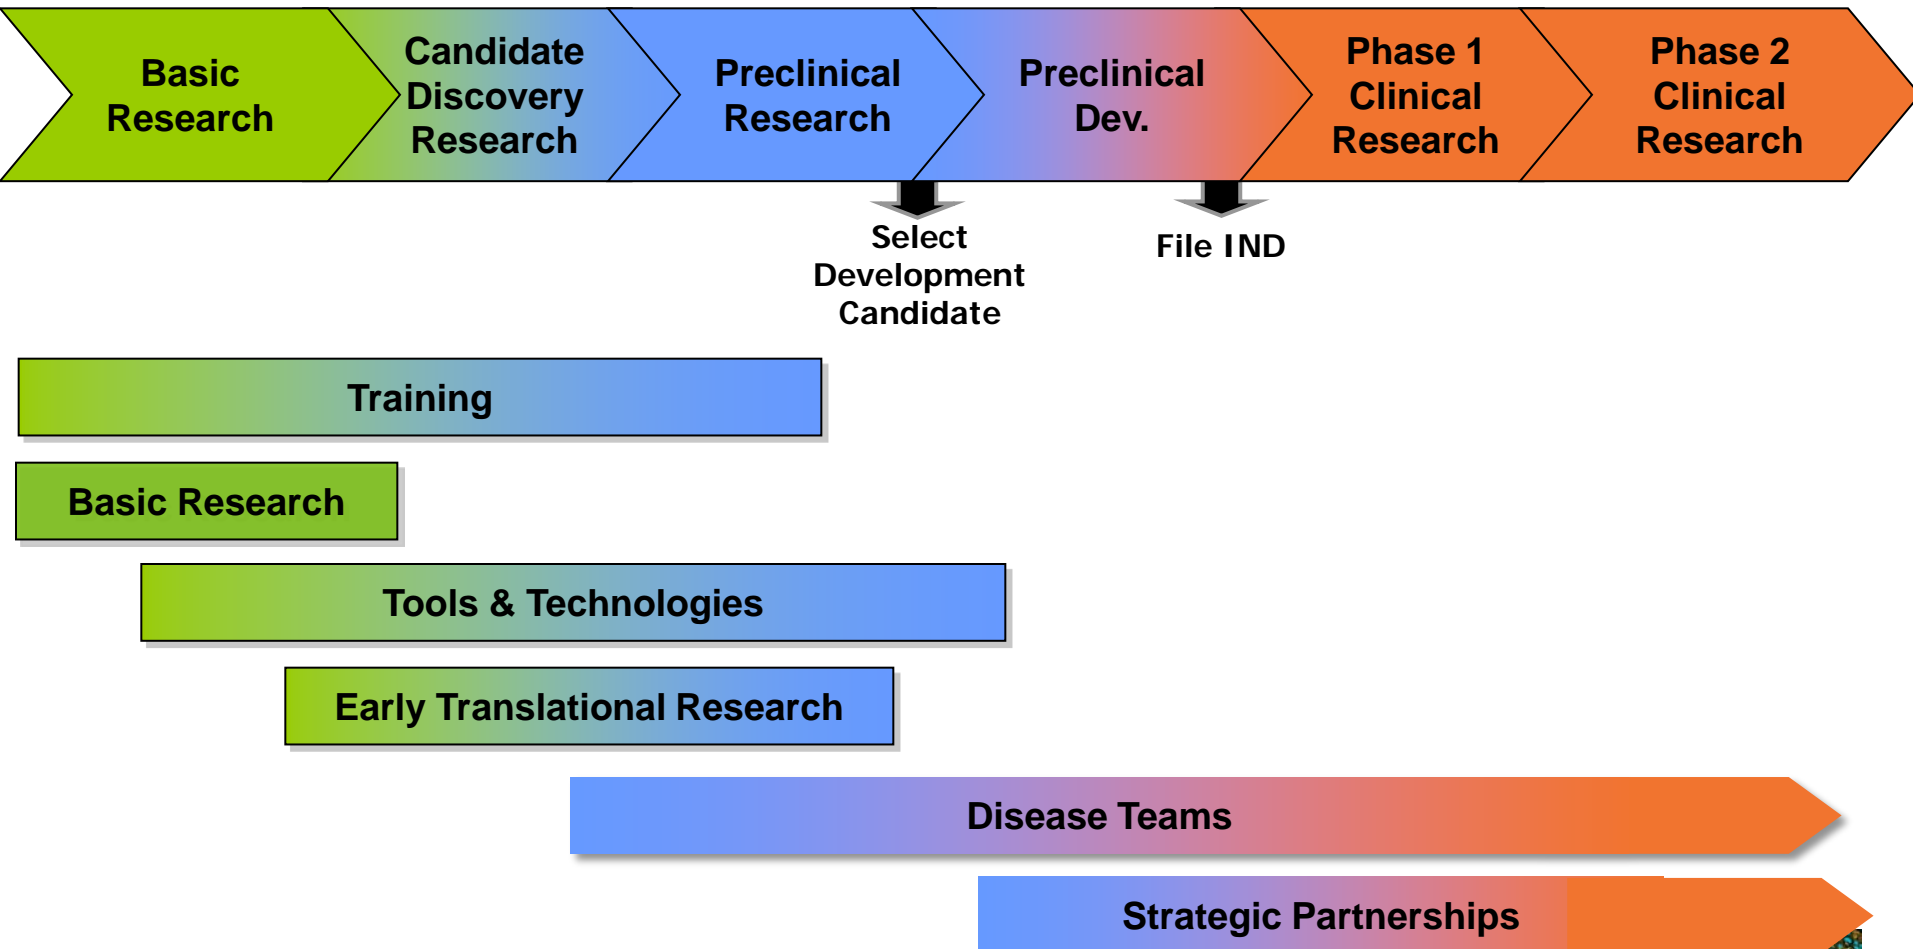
Basic Research

Candidate Discovery Research

Preclinical Research

Preclinical Dev.

Phase 1 Clinical Research

Phase 2 Clinical Research

Select Development Candidate

File IND

Training

Basic Research

Tools & Technologies

Early Translational Research

Disease Teams

Strategic Partnerships